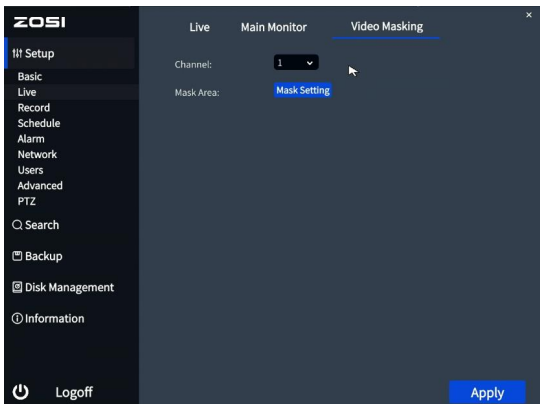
ZOSI

Setup
Basic
Live
Record
Schedule
Alarm
Network
Users
Advanced
PTZ

Search

Backup

Disk Management

Information

Logoff

Live Main Monitor Video Masking

×

Channel: 1

Mask Area: Mask Setting

Apply